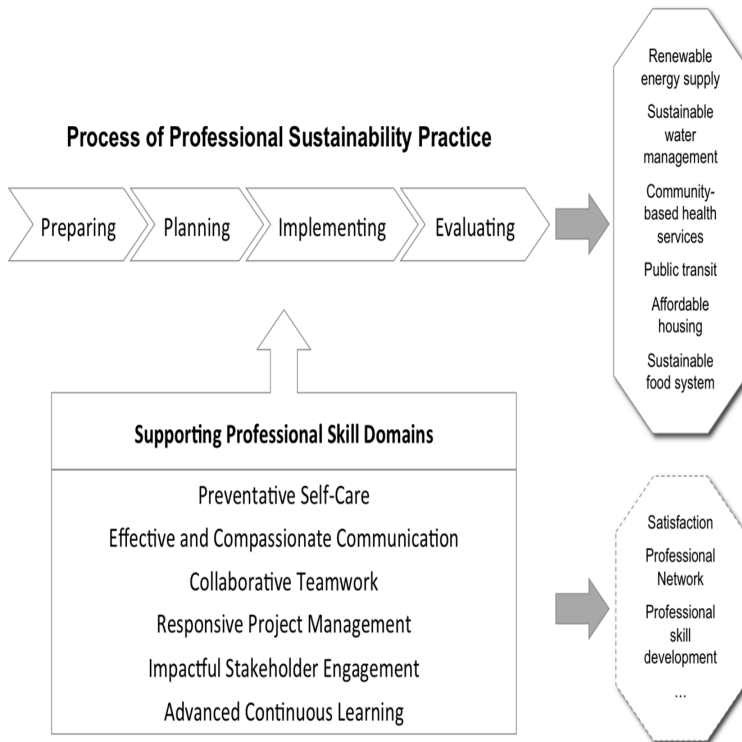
Process of Professional Sustainability Practice

Preparing

Planning

Implementing

Evaluating

Renewable energy supply

Sustainable water management

Community-based health services

Public transit

Affordable housing

Sustainable food system

Supporting Professional Skill Domains

Preventative Self-Care

Effective and Compassionate Communication

Collaborative Teamwork

Responsive Project Management

Impactful Stakeholder Engagement

Advanced Continuous Learning

Satisfaction

Professional Network

Professional skill development

...